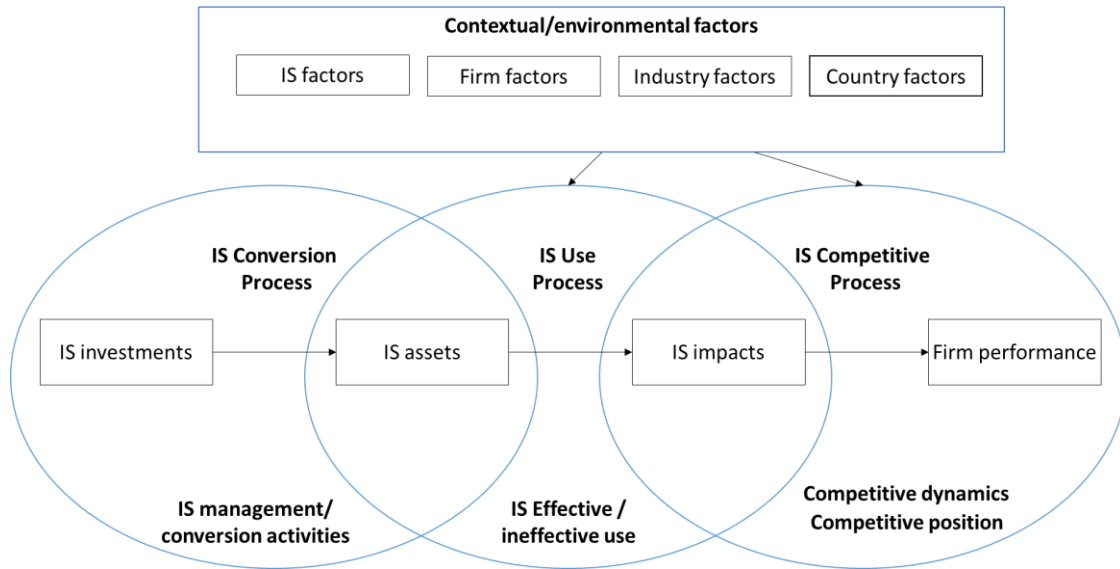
Contextual/environmental factors

IS factors

Firm factors

Industry factors

Country factors

IS Conversion Process

IS Use Process

IS Competitive Process

IS investments

IS assets

IS impacts

Firm performance

IS management/ conversion activities

IS Effective / ineffective use

Competitive dynamics
Competitive position